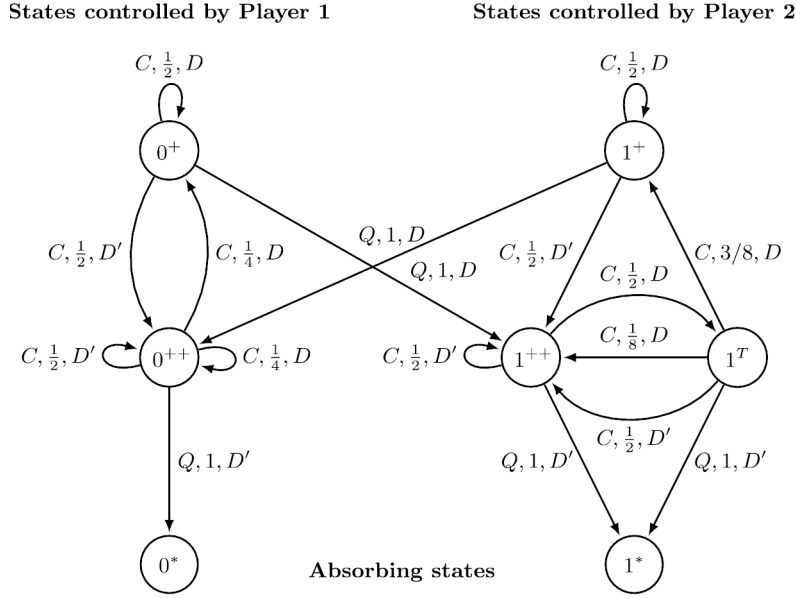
States controlled by Player 1

States controlled by Player 2

$C, \frac{1}{2}, D$

$0^+$

$C, \frac{1}{2}, D'$

$C, \frac{1}{4}, D$

$C, \frac{1}{2}, D'$

$0^{++}$

$C, \frac{1}{4}, D$

$Q, 1, D'$

$0^*$

$Q, 1, D$

$Q, 1, D$

$C, \frac{1}{2}, D$

$1^+$

$C, \frac{1}{2}, D'$

$C, 3/8, D$

$C, \frac{1}{2}, D$

$C, \frac{1}{2}, D'$

$1^{++}$

$C, \frac{1}{8}, D$

$1^T$

$C, \frac{1}{2}, D'$

$Q, 1, D'$

$Q, 1, D'$

$1^*$

Absorbing states